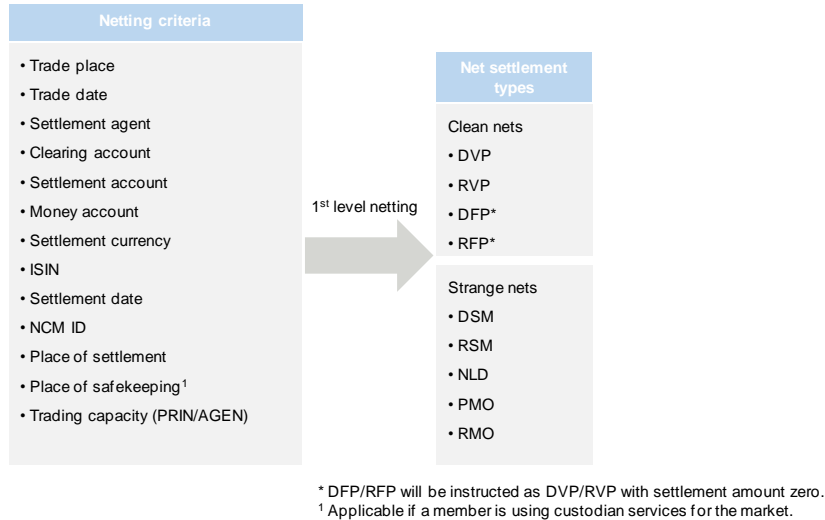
Netting criteria

• Trade place
• Trade date
• Settlement agent
• Clearing account
• Settlement account
• Money account
• Settlement currency
• ISIN
• Settlement date
• NCM ID
• Place of settlement
• Place of safekeeping$^1$
• Trading capacity (PRIN/AGEN)

1$^{st}$ level netting

Net settlement types

Clean nets
• DVP
• RVP
• DFP*
• RFP*

Strange nets
• DSM
• RSM
• NLD
• PMO
• RMO

* DFP/RFP will be instructed as DVP/RVP with settlement amount zero.
$^1$ Applicable if a member is using custodian services for the market.